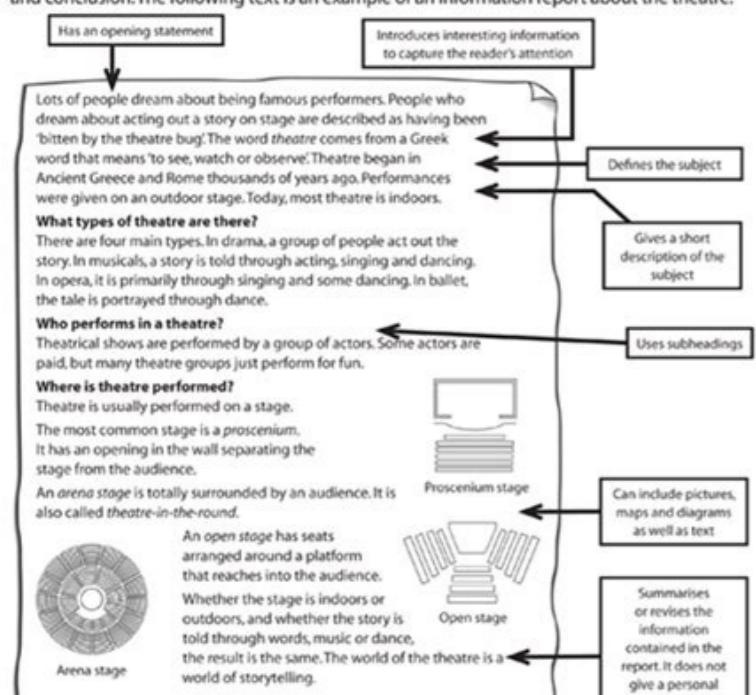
and conclusion. The following text is an example of an information report about the theatre.

Has an opening statement

Introduces interesting information to capture the reader's attention

Lots of people dream about being famous performers. People who dream about acting out a story on stage are described as having been 'bitten by the theatre bug'. The word *theatre* comes from a Greek word that means 'to see, watch or observe'. Theatre began in Ancient Greece and Rome thousands of years ago. Performances were given on an outdoor stage. Today, most theatre is indoors.

Defines the subject

Gives a short description of the subject

**What types of theatre are there?**
There are four main types. In drama, a group of people act out the story. In musicals, a story is told through acting, singing and dancing. In opera, it is primarily through singing and some dancing. In ballet, the tale is portrayed through dance.

**Who performs in a theatre?**
Theatrical shows are performed by a group of actors. Some actors are paid, but many theatre groups just perform for fun.

Uses subheadings

**Where is theatre performed?**
Theatre is usually performed on a stage.

The most common stage is a *proscenium*. It has an opening in the wall separating the stage from the audience.

An *arena stage* is totally surrounded by an audience. It is also called *theatre-in-the-round*.

Proscenium stage

Can include pictures, maps and diagrams as well as text

An *open stage* has seats arranged around a platform that reaches into the audience.

Whether the stage is indoors or outdoors, and whether the story is told through words, music or dance, the result is the same. The world of the theatre is a world of storytelling.

Open stage

Arena stage

Summarises or revises the information contained in the report. It does not give a personal